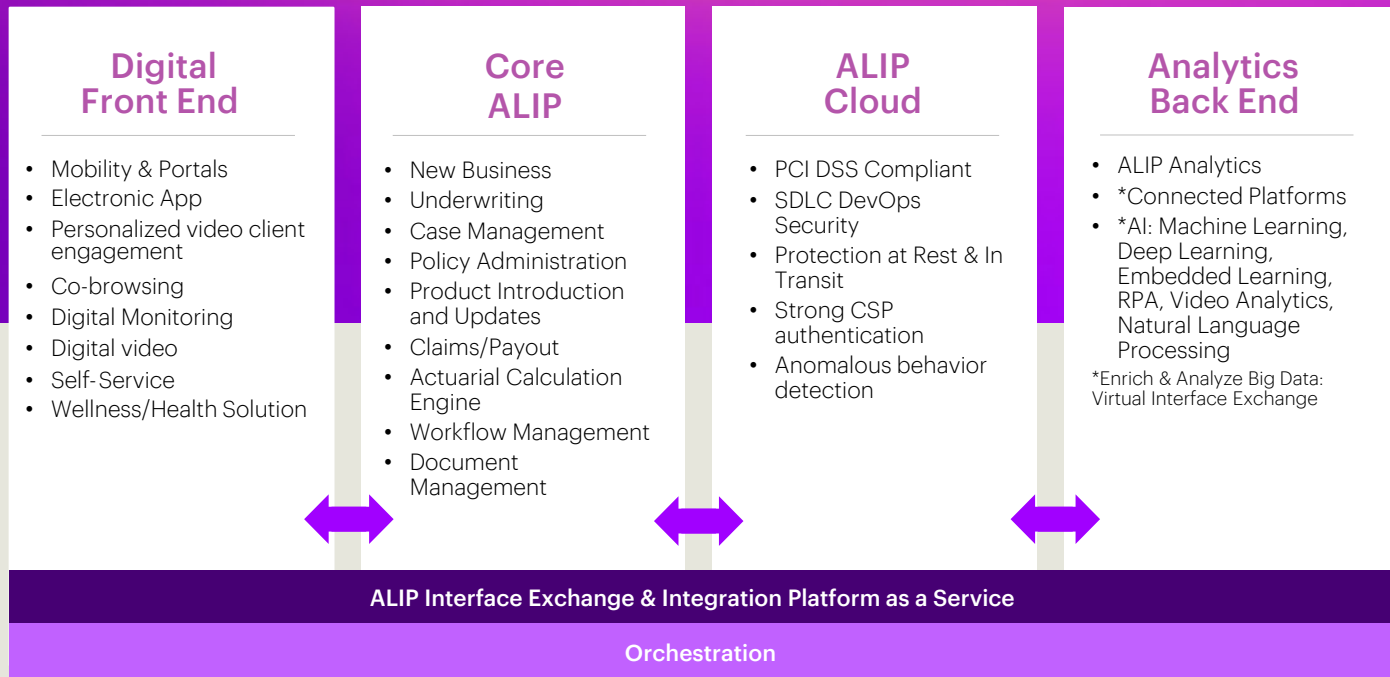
Digital Front End

- Mobility & Portals
- Electronic App
- Personalized video client engagement
- Co-browsing
- Digital Monitoring
- Digital video
- Self-Service
- Wellness/Health Solution

Core ALIP

- New Business
- Underwriting
- Case Management
- Policy Administration
- Product Introduction and Updates
- Claims/Payout
- Actuarial Calculation Engine
- Workflow Management
- Document Management

ALIP Cloud

- PCI DSS Compliant
- SDLC DevOps Security
- Protection at Rest & In Transit
- Strong CSP authentication
- Anomalous behavior detection

Analytics Back End

- ALIP Analytics
- *Connected Platforms
- *AI: Machine Learning, Deep Learning, Embedded Learning, RPA, Video Analytics, Natural Language Processing

*Enrich & Analyze Big Data: Virtual Interface Exchange

ALIP Interface Exchange & Integration Platform as a Service

Orchestration